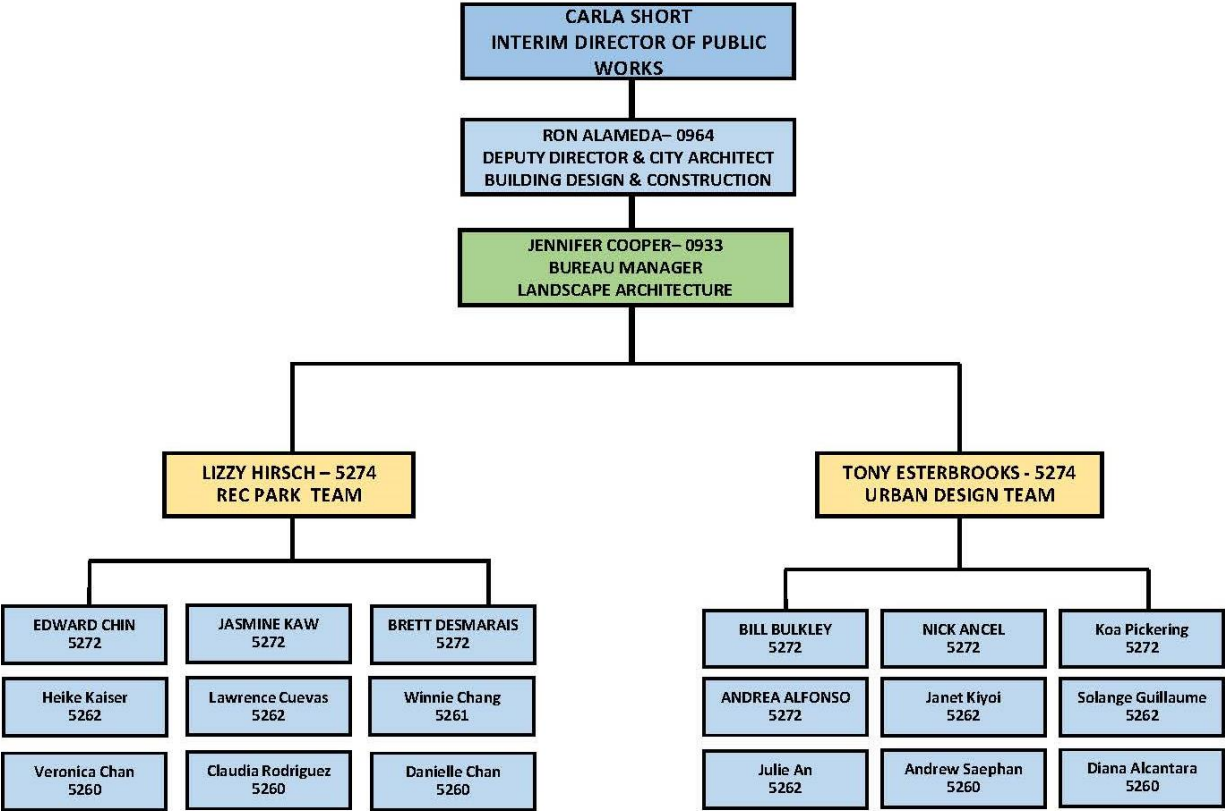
CARLA SHORT
INTERIM DIRECTOR OF PUBLIC WORKS

RON ALAMEDA– 0964
DEPUTY DIRECTOR & CITY ARCHITECT
BUILDING DESIGN & CONSTRUCTION

JENNIFER COOPER– 0933
BUREAU MANAGER
LANDSCAPE ARCHITECTURE

LIZZY HIRSCH – 5274
REC PARK TEAM

EDWARD CHIN
5272

JASMINE KAW
5272

BRETT DESMARAIS
5272

Heike Kaiser
5262

Lawrence Cuevas
5262

Winnie Chang
5261

Veronica Chan
5260

Claudia Rodriguez
5260

Danielle Chan
5260

TONY ESTERBROOKS - 5274
URBAN DESIGN TEAM

BILL BULKLEY
5272

NICK ANCEL
5272

Koa Pickering
5272

ANDREA ALFONSO
5272

Janet Kiyoi
5262

Solange Guillaume
5262

Julie An
5262

Andrew Saephan
5260

Diana Alcantara
5260